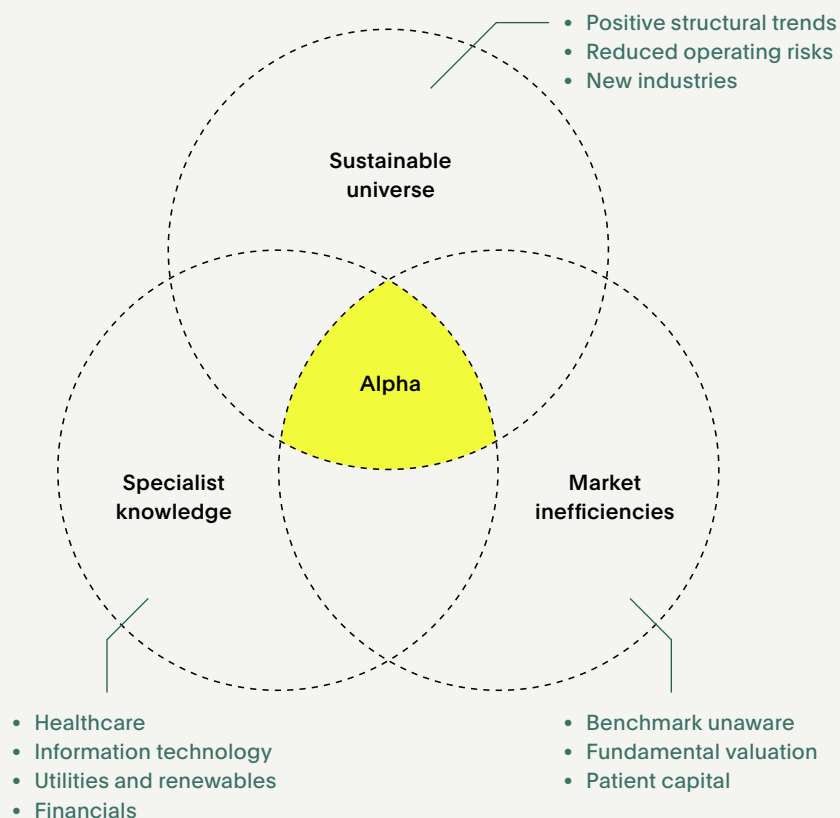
• Positive structural trends
• Reduced operating risks
• New industries

Sustainable universe

Alpha

Specialist knowledge

Market inefficiencies

• Healthcare
• Information technology
• Utilities and renewables
• Financials

• Benchmark unaware
• Fundamental valuation
• Patient capital